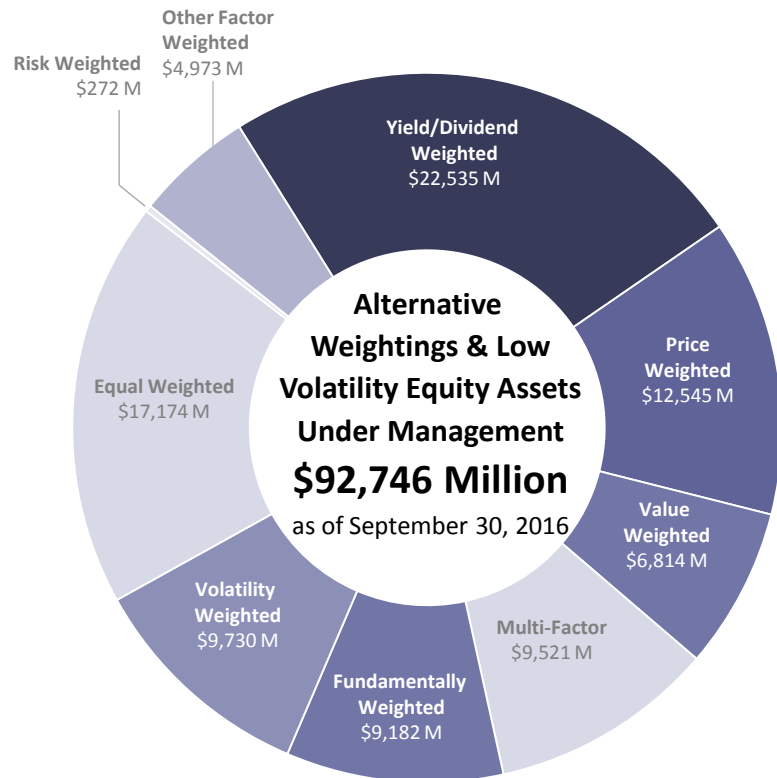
Other Factor Weighted
$4,973 M

Risk Weighted
$272 M

Yield/Dividend Weighted
$22,535 M

Alternative Weightings & Low Volatility Equity Assets Under Management
$92,746 Million
as of September 30, 2016

Price Weighted
$12,545 M

Value Weighted
$6,814 M

Multi-Factor
$9,521 M

Fundamentally Weighted
$9,182 M

Volatility Weighted
$9,730 M

Equal Weighted
$17,174 M